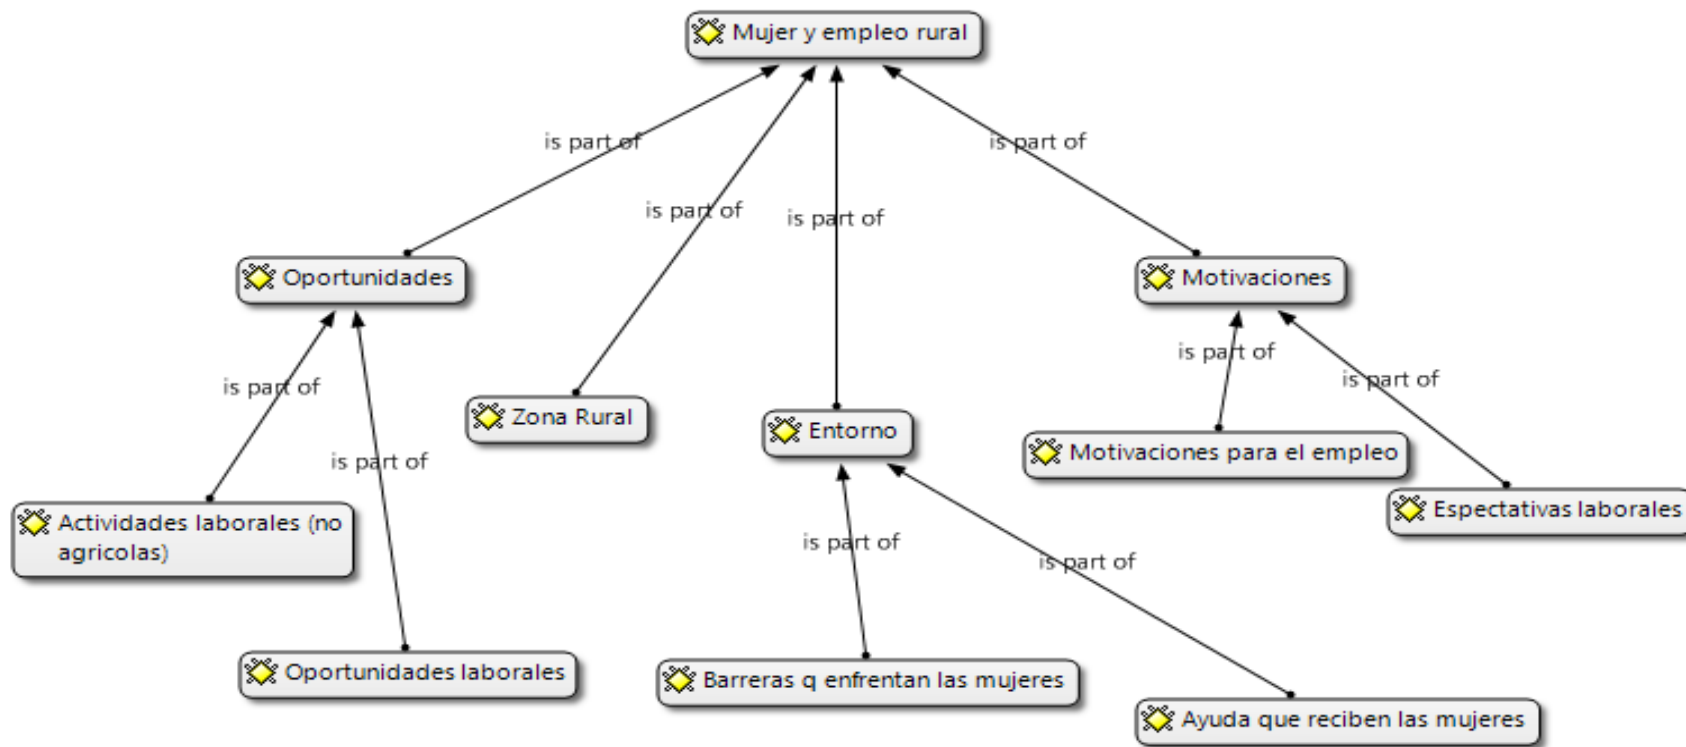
Mujer y empleo rural

is part of
is part of
is part of
is part of

Oportunidades

Motivaciones

is part of
is part of

Zona Rural

Entorno

is part of
is part of

Motivaciones para el empleo

Espectativas laborales

Actividades laborales (no agricolas)

is part of
is part of

Oportunidades laborales

Barreras q enfrentan las mujeres

Ayuda que reciben las mujeres